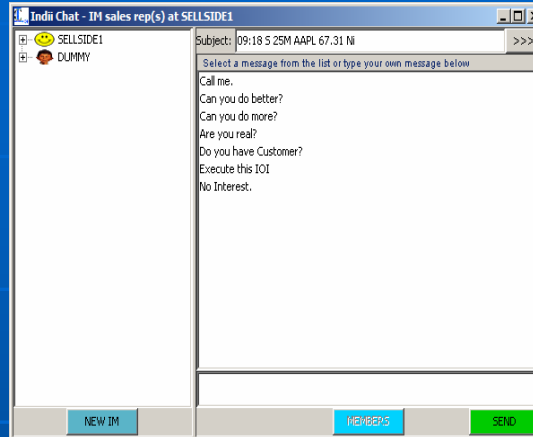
Indii Chat - IM sales rep(s) at SELLSIDE1

SELLSIDE1
DUMMY

Subject: 09:18 S 25M AAPL 67.31 Ni
>>>

Select a message from the list or type your own message below

Call me.
Can you do better?
Can you do more?
Are you real?
Do you have Customer?
Execute this IOI
No Interest.

NEW IM
MEMBERS
SEND